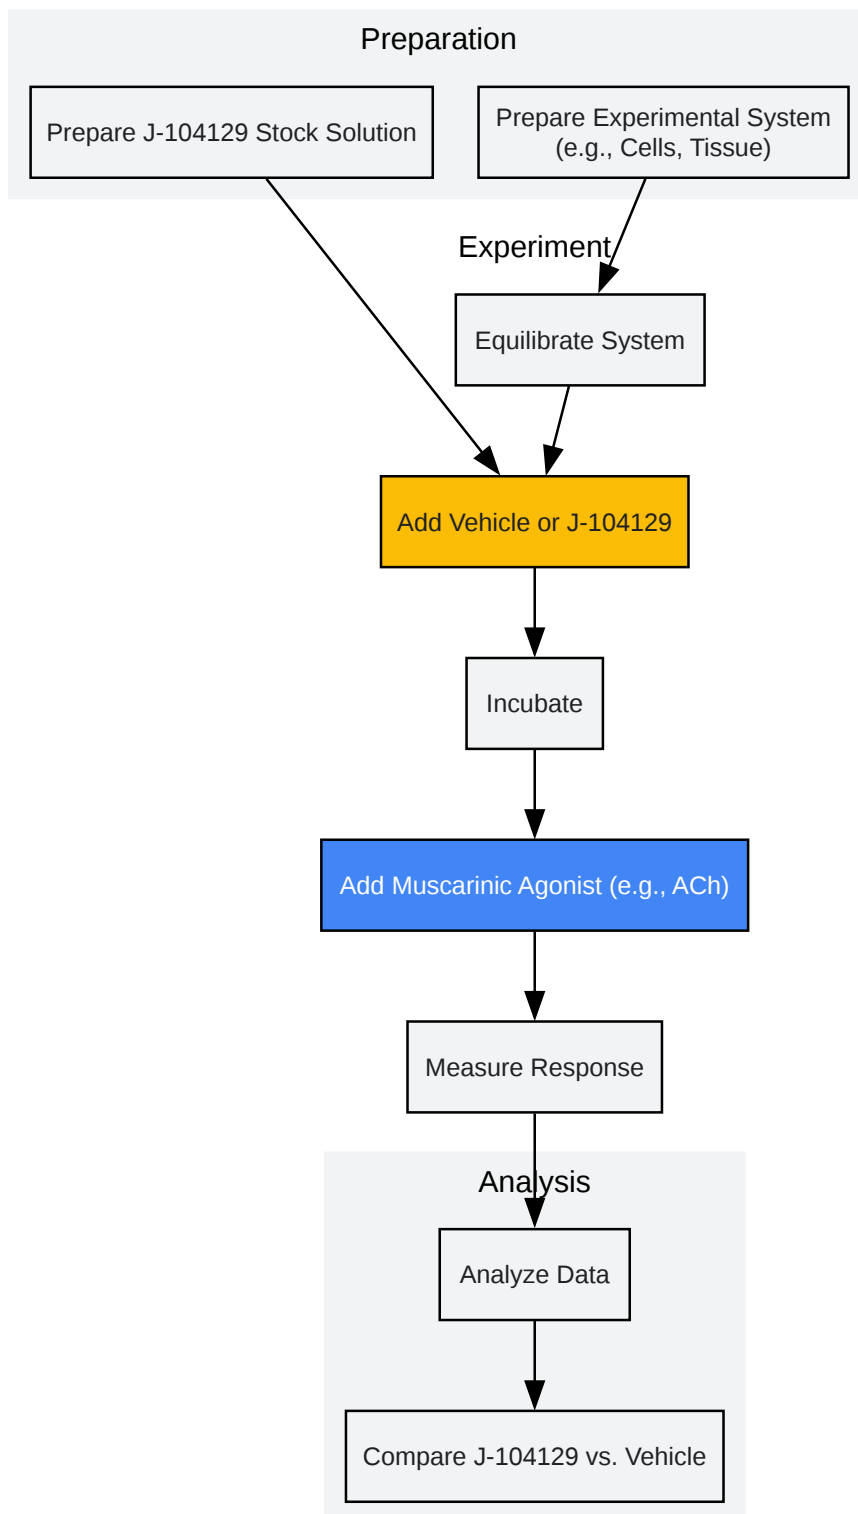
Preparation

Prepare J-104129 Stock Solution

Prepare Experimental System (e.g., Cells, Tissue)

Experiment

Equilibrate System

Add Vehicle or J-104129

Incubate

Add Muscarinic Agonist (e.g., ACh)

Measure Response

Analysis

Analyze Data

Compare J-104129 vs. Vehicle